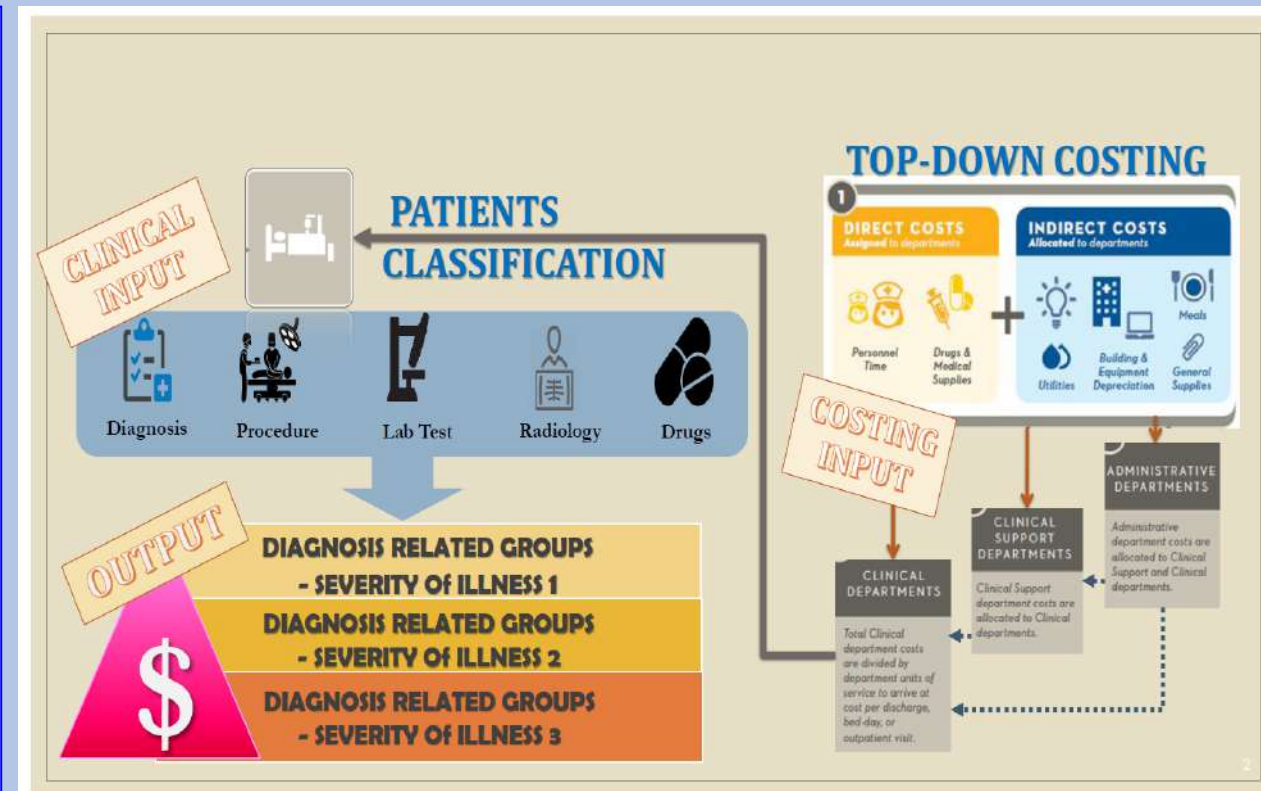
CLINICAL INPUT

PATIENTS CLASSIFICATION

Diagnosis

Procedure

Lab Test

Radiology

Drugs

OUTPUT

$

DIAGNOSIS RELATED GROUPS - SEVERITY OF ILLNESS 1

DIAGNOSIS RELATED GROUPS - SEVERITY OF ILLNESS 2

DIAGNOSIS RELATED GROUPS - SEVERITY OF ILLNESS 3

TOP-DOWN COSTING

1

DIRECT COSTS
Assigned to departments

Personnel Time

Drugs & Medical Supplies

+

INDIRECT COSTS
Allocated to departments

Utilities

Building & Equipment Depreciation

Meals

General Supplies

COSTING INPUT

ADMINISTRATIVE DEPARTMENTS

Administrative department costs are allocated to Clinical Support and Clinical departments.

CLINICAL SUPPORT DEPARTMENTS

Clinical Support department costs are allocated to Clinical departments.

CLINICAL DEPARTMENTS

Total Clinical department costs are divided by department units of service to arrive at cost per discharge, bed-day, or outpatient visit.

2